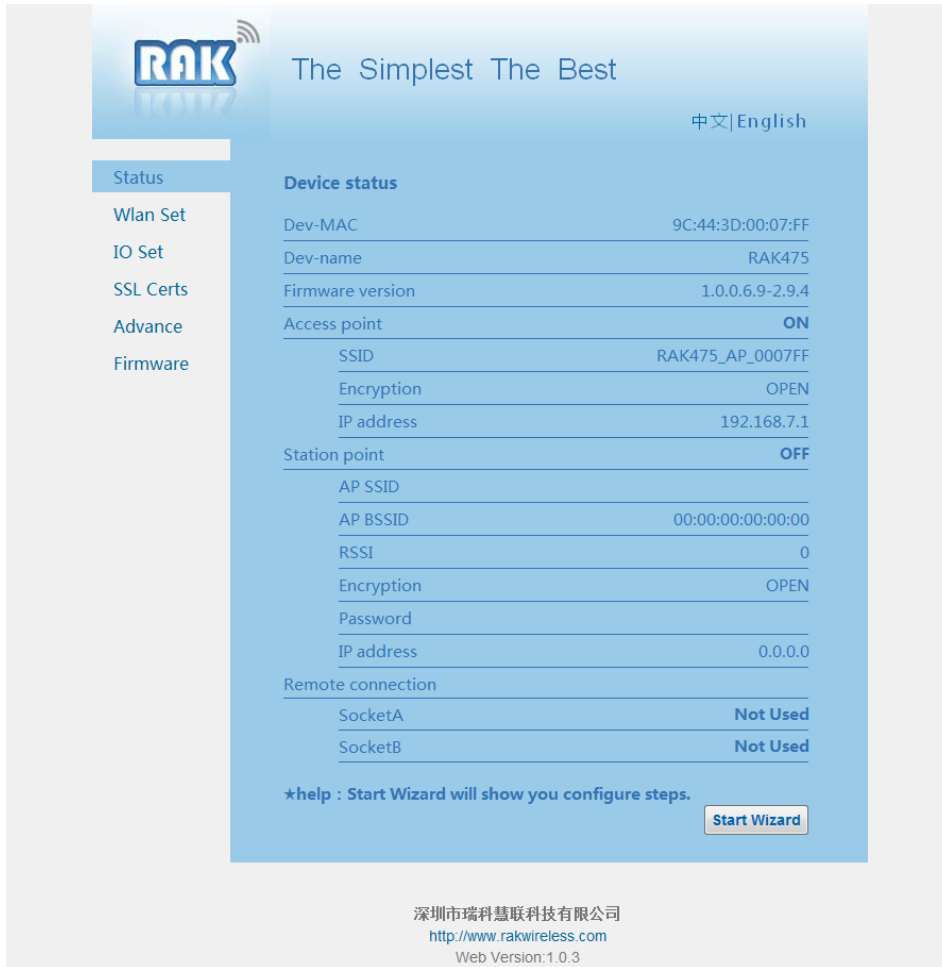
RAK

The Simplest The Best

中文|English

Status
Wlan Set
IO Set
SSL Certs
Advance
Firmware

Device status

| | |
|---|---|
| Dev-MAC | 9C:44:3D:00:07:FF |
| Dev-name | RAK475 |
| Firmware version | 1.0.0.6.9-2.9.4 |
| Access point | ON |
| SSID | RAK475_AP_0007FF |
| Encryption | OPEN |
| IP address | 192.168.7.1 |
| Station point | OFF |
| AP SSID | |
| AP BSSID | 00:00:00:00:00:00 |
| RSSI | 0 |
| Encryption | OPEN |
| Password | |
| IP address | 0.0.0.0 |
| Remote connection | |
| SocketA | Not Used |
| SocketB | Not Used |

★help：Start Wizard will show you configure steps.

Start Wizard

深圳市瑞科慧联科技有限公司
http://www.rakwireless.com
Web Version:1.0.3